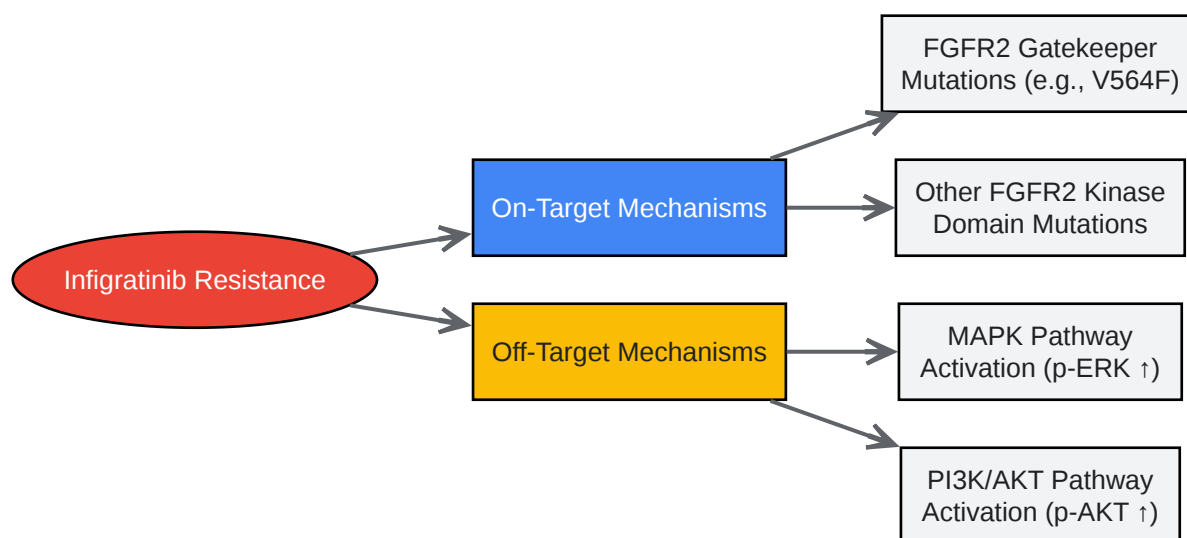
Infigratinib Resistance

On-Target Mechanisms

FGFR2 Gatekeeper Mutations (e.g., V564F)

Other FGFR2 Kinase Domain Mutations

Off-Target Mechanisms

MAPK Pathway Activation (p-ERK ↑)

PI3K/AKT Pathway Activation (p-AKT ↑)